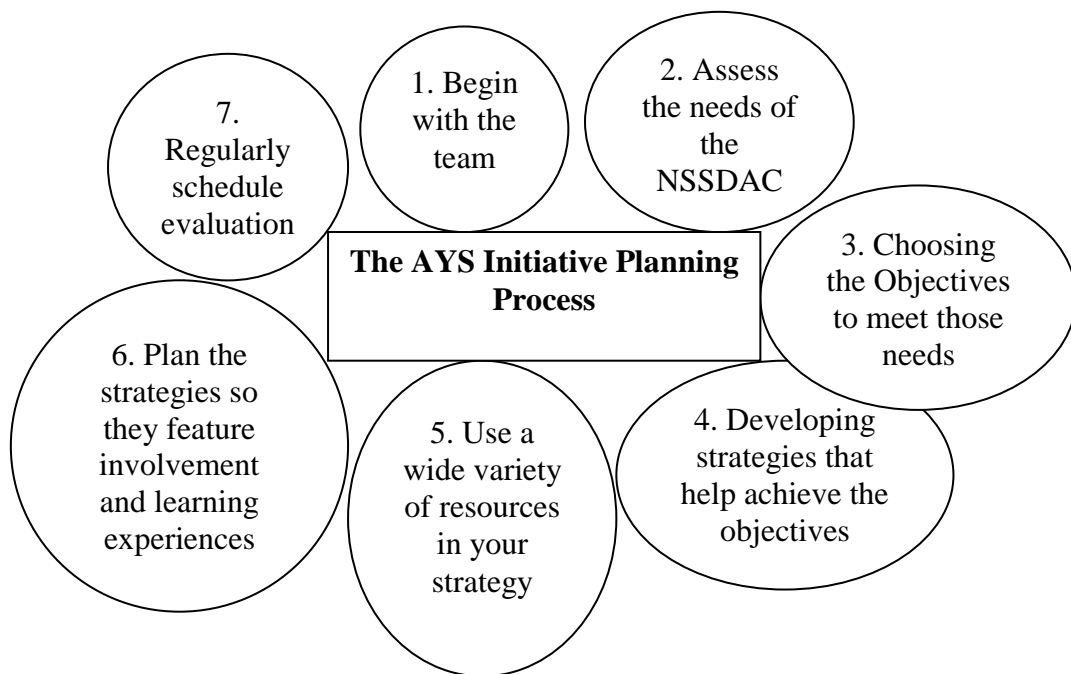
The AYS Initiative Planning Process

1. Begin with the team

2. Assess the needs of the NSSDAC

3. Choosing the Objectives to meet those needs

4. Developing strategies that help achieve the objectives

5. Use a wide variety of resources in your strategy

6. Plan the strategies so they feature involvement and learning experiences

7. Regularly schedule evaluation